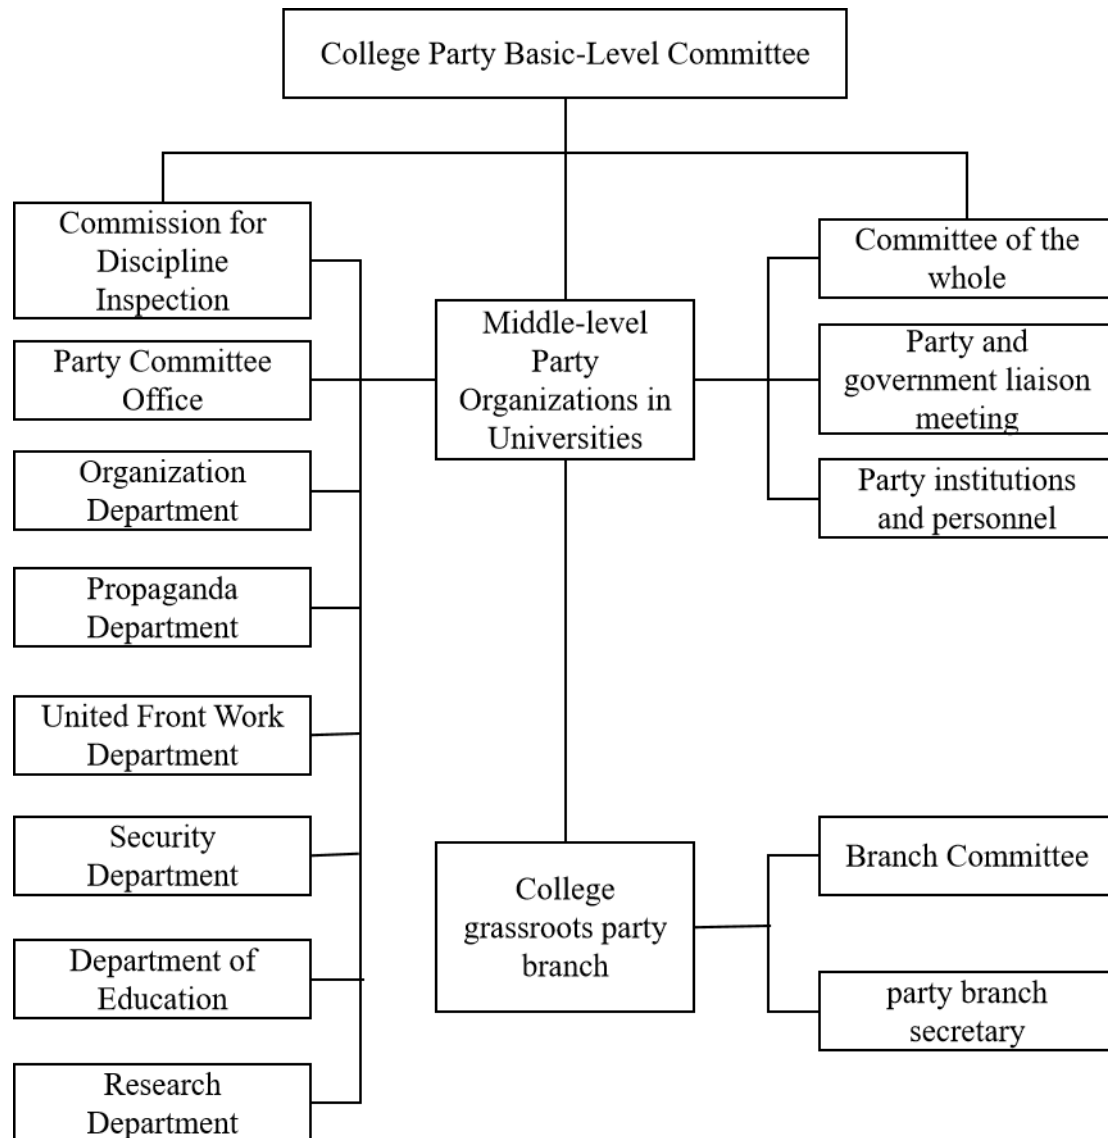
College Party Basic-Level Committee

Commission for Discipline Inspection

Party Committee Office

Organization Department

Propaganda Department

United Front Work Department

Security Department

Department of Education

Research Department

Middle-level Party Organizations in Universities

Committee of the whole

Party and government liaison meeting

Party institutions and personnel

College grassroots party branch

Branch Committee

party branch secretary